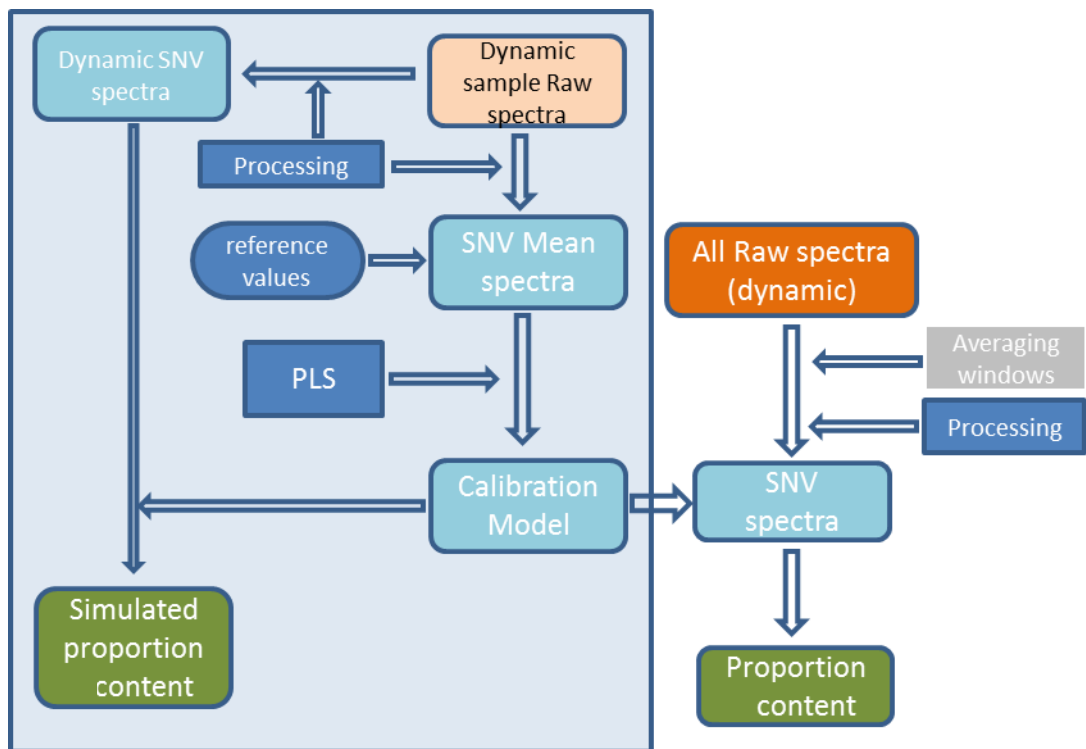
Dynamic SNV spectra

Dynamic sample Raw spectra

Processing

reference values

SNV Mean spectra

All Raw spectra (dynamic)

PLS

Averaging windows

Processing

Calibration Model

SNV spectra

Simulated proportion content

Proportion content